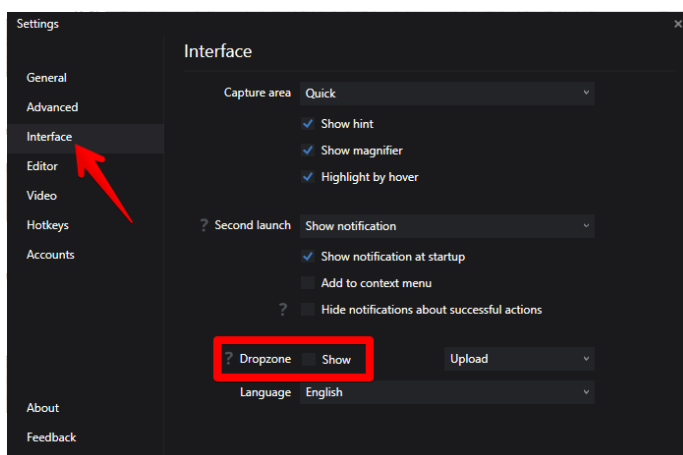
Settings

General
Advanced
Interface
Editor
Video
Hotkeys
Accounts

About
Feedback

Interface

Capture area Quick

Show hint
Show magnifier
Highlight by hover

? Second launch Show notification

Show notification at startup
Add to context menu
? Hide notifications about successful actions

? Dropzone Show Upload

Language English